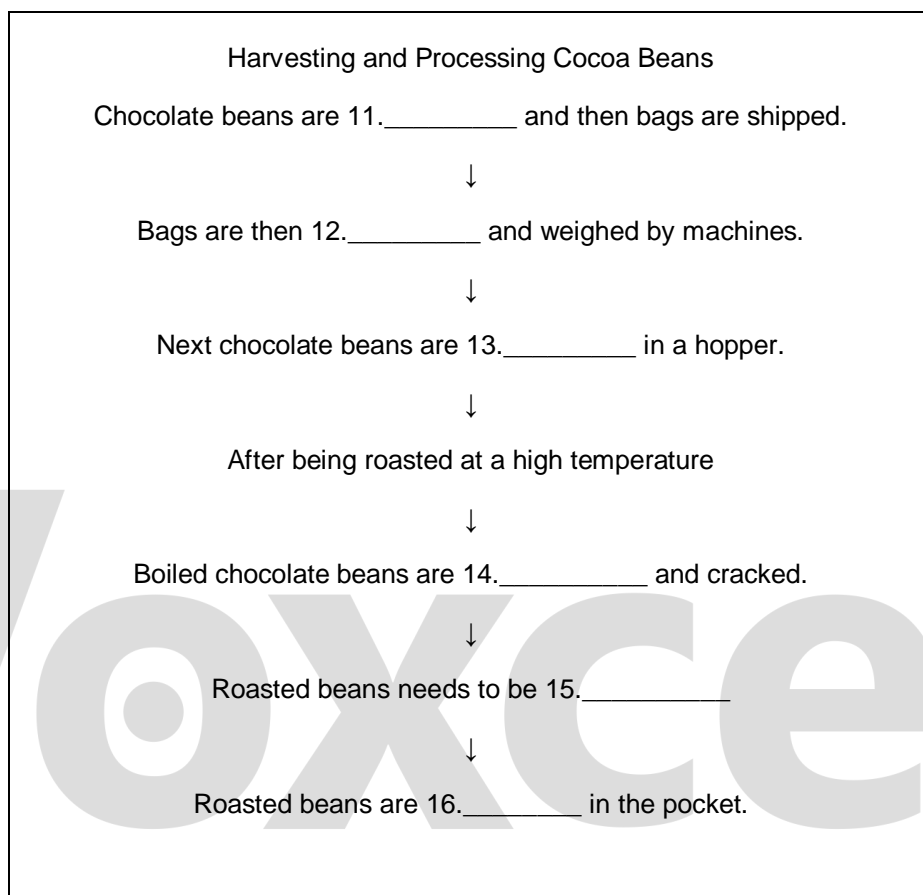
Harvesting and Processing Cocoa Beans

Chocolate beans are 11.\_\_\_\_\_\_\_\_\_ and then bags are shipped.

↓

Bags are then 12.\_\_\_\_\_\_\_\_\_ and weighed by machines.

↓

Next chocolate beans are 13.\_\_\_\_\_\_\_\_\_ in a hopper.

↓

After being roasted at a high temperature

↓

Boiled chocolate beans are 14.\_\_\_\_\_\_\_\_\_\_ and cracked.

↓

Roasted beans needs to be 15.\_\_\_\_\_\_\_\_\_\_

↓

Roasted beans are 16.\_\_\_\_\_\_\_\_ in the pocket.

Voxce